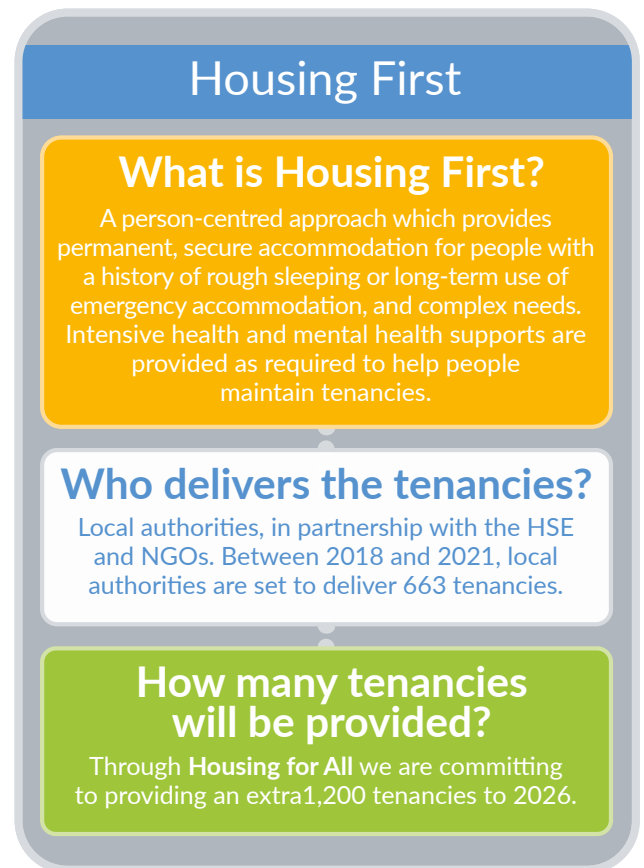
Housing First

What is Housing First?

A person-centred approach which provides permanent, secure accommodation for people with a history of rough sleeping or long-term use of emergency accommodation, and complex needs. Intensive health and mental health supports are provided as required to help people maintain tenancies.

Who delivers the tenancies?

Local authorities, in partnership with the HSE and NGOs. Between 2018 and 2021, local authorities are set to deliver 663 tenancies.

How many tenancies will be provided?

Through Housing for All we are committing to providing an extra1,200 tenancies to 2026.